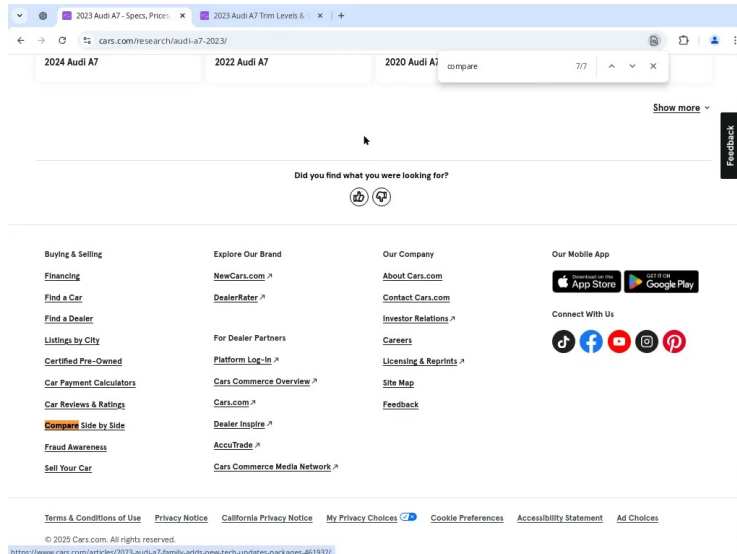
2023 Audi A7 - Specs, Prices ×
2023 Audi A7 Trim Levels & ×
+
cars.com/research/audi-a7-2023/
compare 7/7

2024 Audi A7
2022 Audi A7
2020 Audi A7

Show more

Feedback

Did you find what you were looking for?

Buying & Selling
Financing
Find a Car
Find a Dealer
Listings by City
Certified Pre-Owned
Car Payment Calculators
Car Reviews & Ratings
Compare Side by Side
Fraud Awareness
Sell Your Car

Explore Our Brand
NewCars.com
DealerRater

For Dealer Partners
Platform Log-In
Cars Commerce Overview
Cars.com
Dealer Inspire
AccuTrade
Cars Commerce Media Network

Our Company
About Cars.com
Contact Cars.com
Investor Relations
Careers
Licensing & Reprints
Site Map
Feedback

Our Mobile App
Download on the App Store
GET IT ON Google Play

Connect With Us

Terms & Conditions of Use
Privacy Notice
California Privacy Notice
My Privacy Choices
Cookie Preferences
Accessibility Statement
Ad Choices

© 2025 Cars.com. All rights reserved.
https://www.cars.com/articles/2023-audi-a7-family-adds-new-tech-updates-packages-461932/